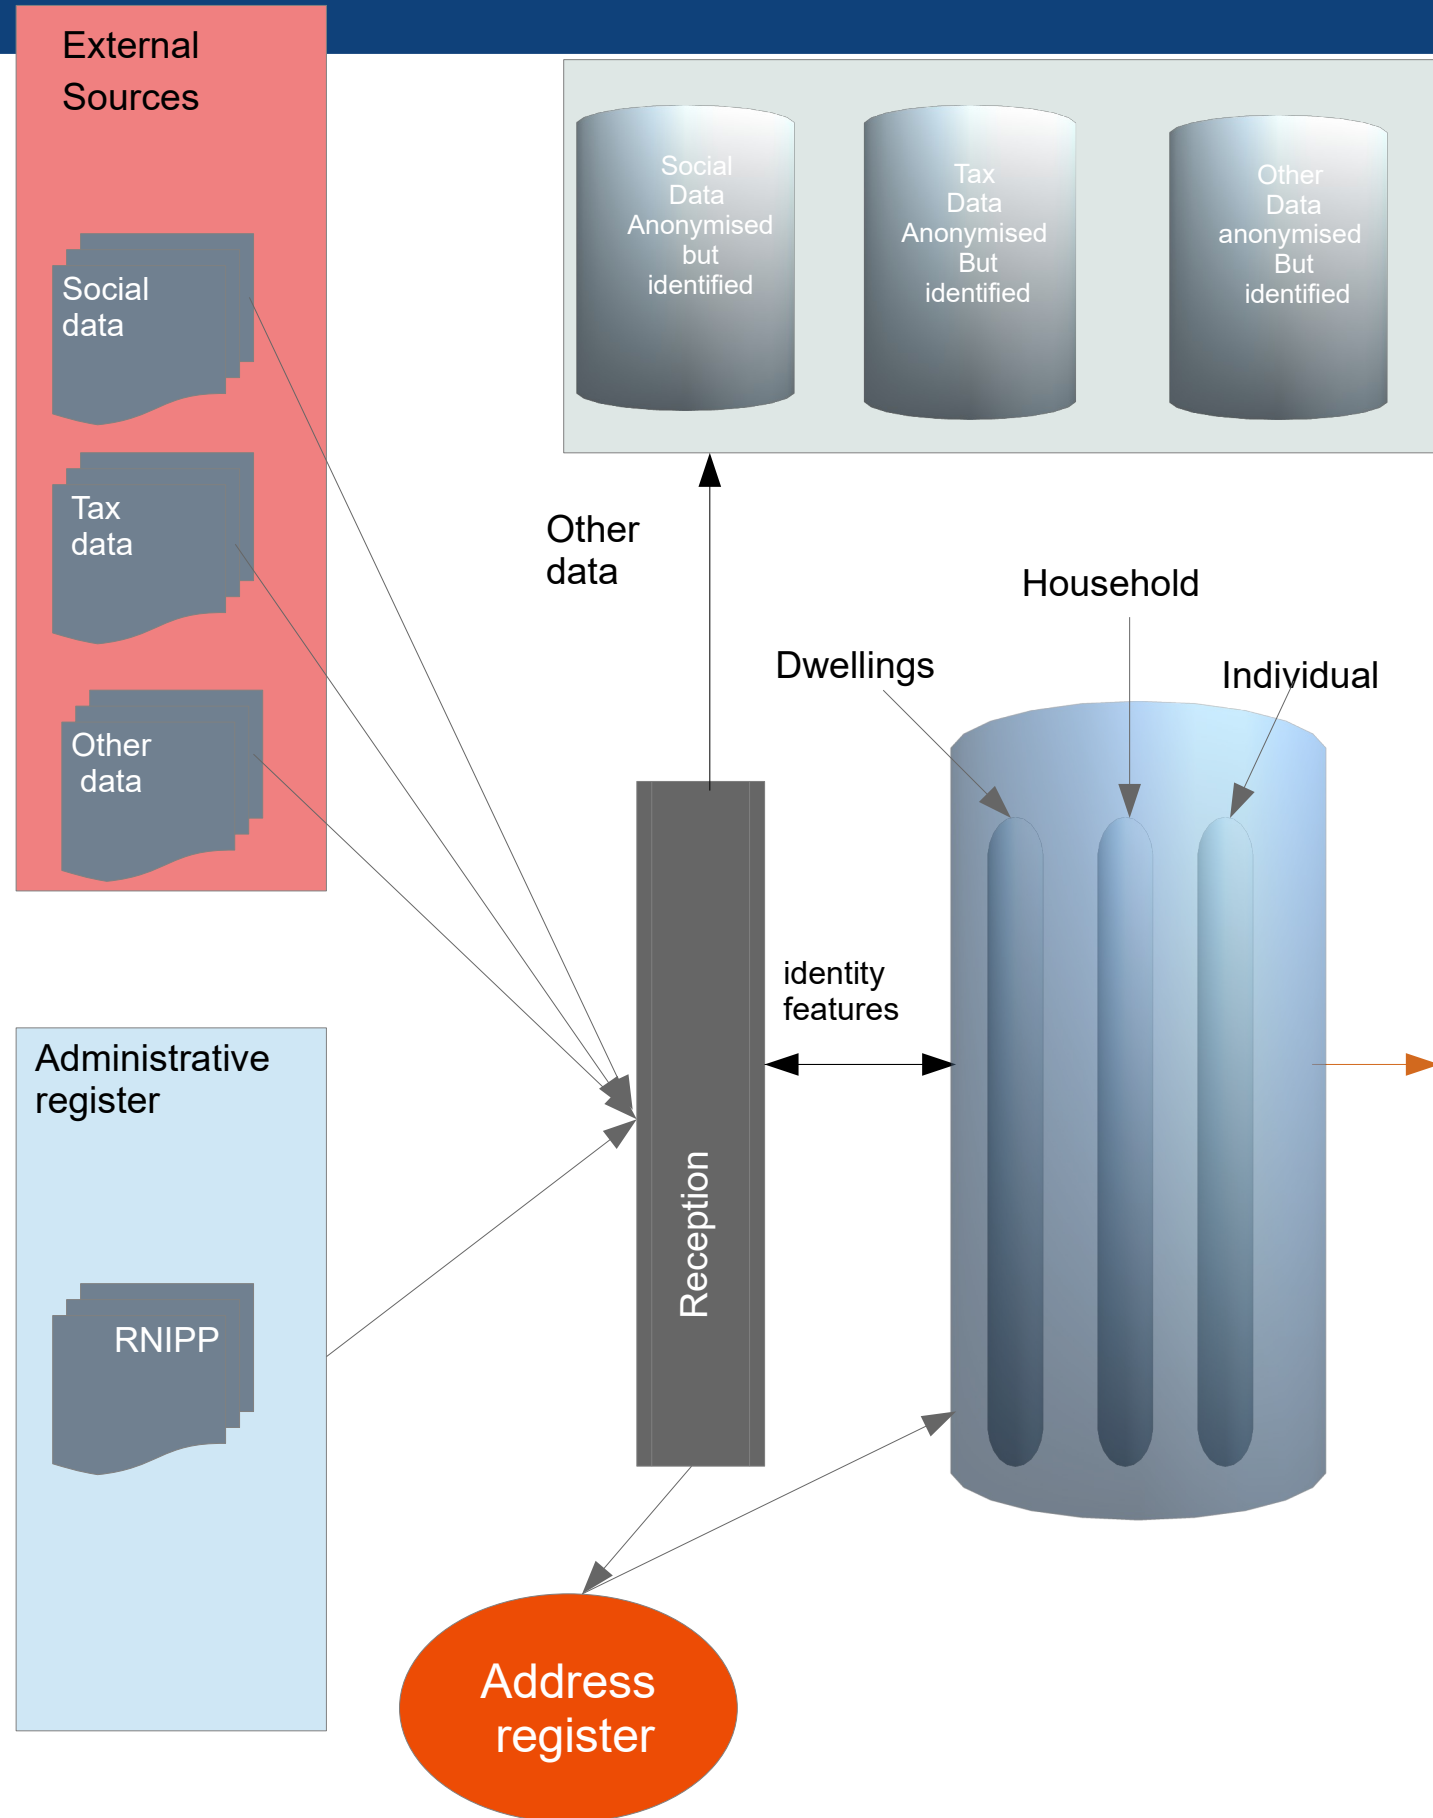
External Sources

Social data

Tax data

Other data

Social Data Anonymised but identified

Tax Data Anonymised But identified

Other Data anonymised But identified

Other data

Household

Dwellings

Individual

identity features

Reception

Administrative register

RNIPP

Address register